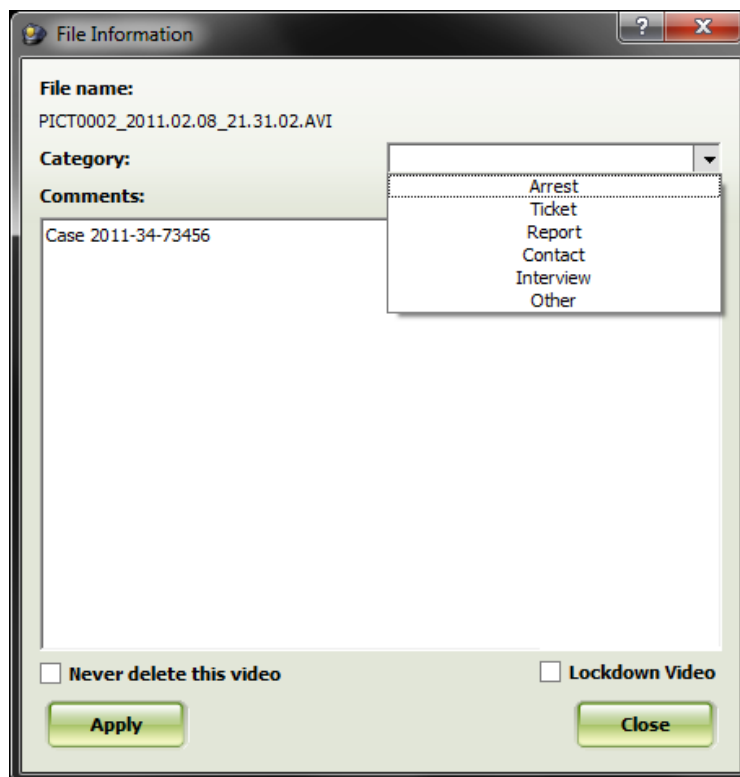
File Information

?

x

File name:

PICT0002_2011.02.08_21.31.02.AVI

Category:

Arrest
Ticket
Report
Contact
Interview
Other

Comments:

Case 2011-34-73456

Never delete this video

Lockdown Video

Apply

Close